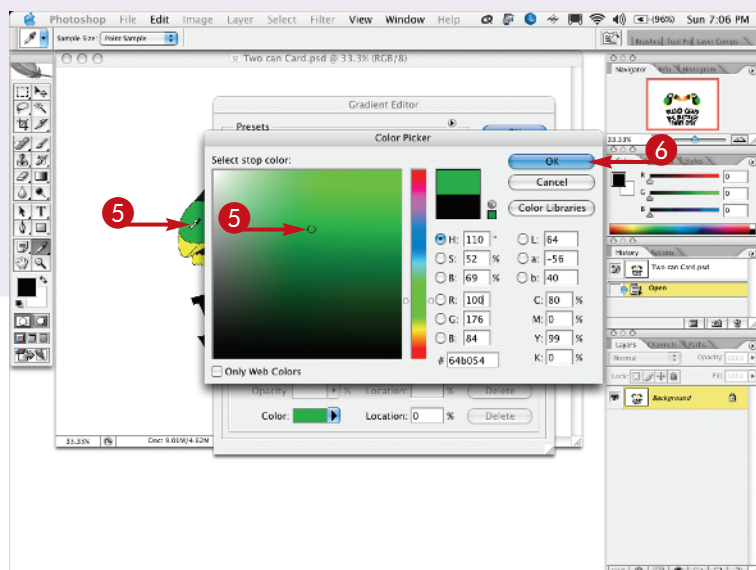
Photoshop File Edit Image Layer Select Filter View Window Help

(96%) Sun 7:06 PM

Sample Size: Point Sample

Brushes Tool Pre Layer Comps

Two can Card.psd @ 33.3% (RGB/8)

Gradient Editor

Presets

Color Picker

Select stop color:

OK

Cancel

Color Libraries

H: 110 °
S: 52 %
B: 69 %
R: 100
G: 176
B: 84

L: 64
a: -56
b: 40
C: 80 %
M: 0 %
Y: 99 %
K: 0 %

# 64b054

Only Web Colors

Opacity: % Location: % Delete

Color: Location: 0 % Delete

33.33% Doc: 9.01M/4.52M

5

5

6

Navigator Info Histogram

33.33%

R 0
G 0
B 0

History Actions

Two can Card.psd

Open

Layers Channels Paths

Normal Opacity: 100%

Lock: Fill: 100%

Background